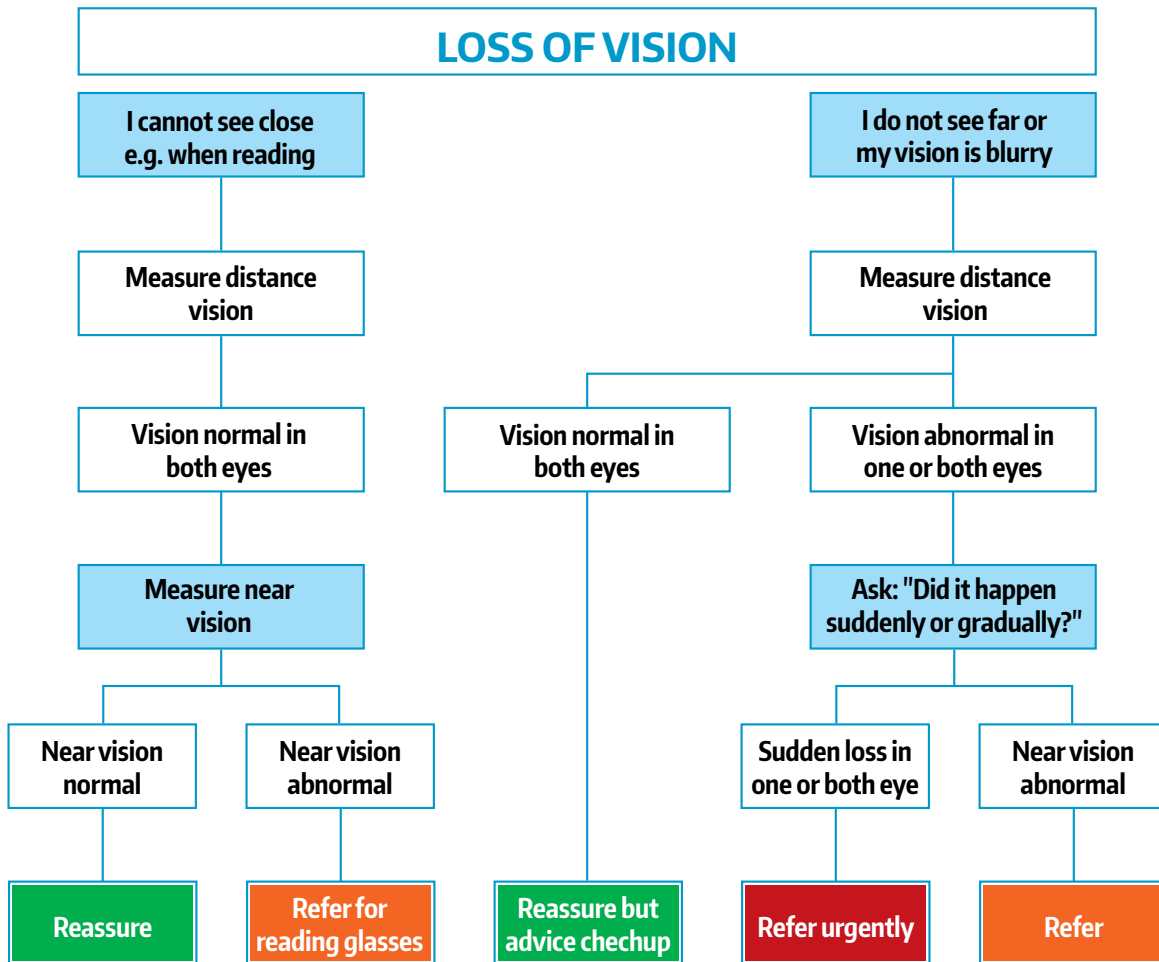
LOSS OF VISION

I cannot see close e.g. when reading

Measure distance vision

Vision normal in both eyes

Measure near vision

Near vision normal

Reassure

Near vision abnormal

Refer for reading glasses

I do not see far or my vision is blurry

Measure distance vision

Vision normal in both eyes

Reassure but advice chechup

Vision abnormal in one or both eyes

Ask: "Did it happen suddenly or gradually?"

Sudden loss in one or both eye

Refer urgently

Near vision abnormal

Refer